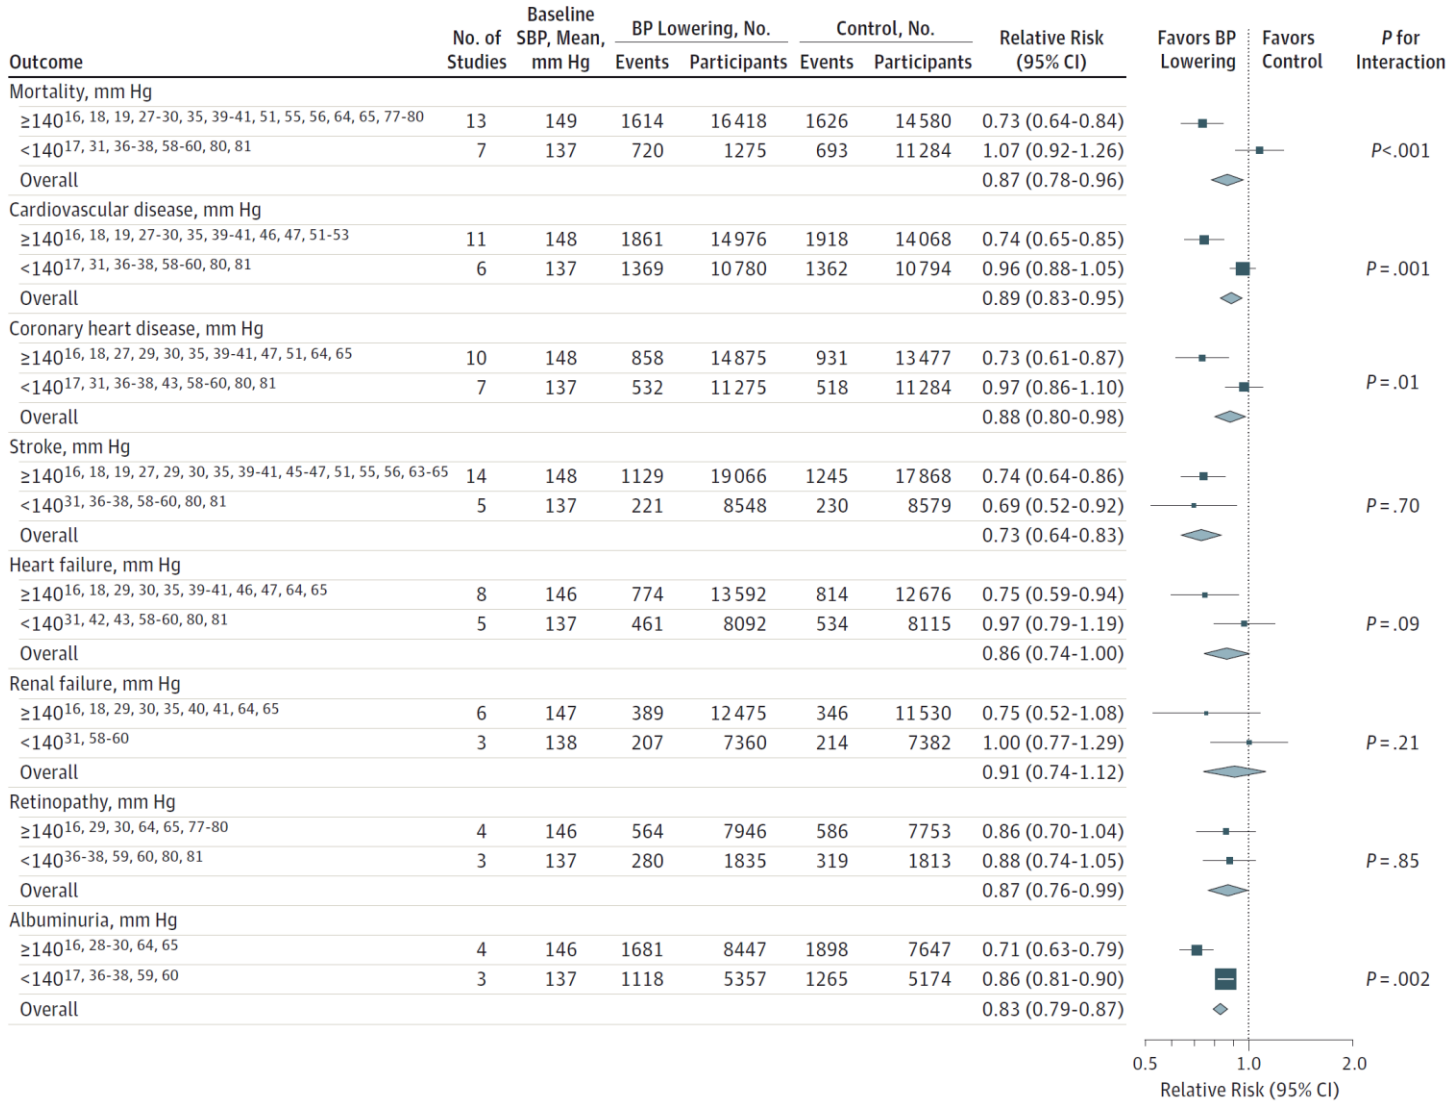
| Outcome | No. of Studies | Baseline SBP, Mean, mm Hg | BP Lowering, No. Events | BP Lowering, No. Participants | Control, No. Events | Control, No. Participants | Relative Risk (95% CI) | Favors BP Lowering | Favors Control | P for Interaction |
|---|---|---|---|---|---|---|---|---|---|---|
| Mortality, mm Hg | | | | | | | | | | |
| ≥140$^{16, 18, 19, 27-30, 35, 39-41, 51, 55, 56, 64, 65, 77-80}$ | 13 | 149 | 1614 | 16418 | 1626 | 14580 | 0.73 (0.64-0.84) | | | |
| <140$^{17, 31, 36-38, 58-60, 80, 81}$ | 7 | 137 | 720 | 1275 | 693 | 11284 | 1.07 (0.92-1.26) | | | P<.001 |
| Overall | | | | | | | 0.87 (0.78-0.96) | | | |
| Cardiovascular disease, mm Hg | | | | | | | | | | |
| ≥140$^{16, 18, 19, 27-30, 35, 39-41, 46, 47, 51-53}$ | 11 | 148 | 1861 | 14976 | 1918 | 14068 | 0.74 (0.65-0.85) | | | |
| <140$^{17, 31, 36-38, 58-60, 80, 81}$ | 6 | 137 | 1369 | 10780 | 1362 | 10794 | 0.96 (0.88-1.05) | | | P = .001 |
| Overall | | | | | | | 0.89 (0.83-0.95) | | | |
| Coronary heart disease, mm Hg | | | | | | | | | | |
| ≥140$^{16, 18, 27, 29, 30, 35, 39-41, 47, 51, 64, 65}$ | 10 | 148 | 858 | 14875 | 931 | 13477 | 0.73 (0.61-0.87) | | | |
| <140$^{17, 31, 36-38, 43, 58-60, 80, 81}$ | 7 | 137 | 532 | 11275 | 518 | 11284 | 0.97 (0.86-1.10) | | | P = .01 |
| Overall | | | | | | | 0.88 (0.80-0.98) | | | |
| Stroke, mm Hg | | | | | | | | | | |
| ≥140$^{16, 18, 19, 27, 29, 30, 35, 39-41, 45-47, 51, 55, 56, 63-65}$ | 14 | 148 | 1129 | 19066 | 1245 | 17868 | 0.74 (0.64-0.86) | | | |
| <140$^{31, 36-38, 58-60, 80, 81}$ | 5 | 137 | 221 | 8548 | 230 | 8579 | 0.69 (0.52-0.92) | | | P = .70 |
| Overall | | | | | | | 0.73 (0.64-0.83) | | | |
| Heart failure, mm Hg | | | | | | | | | | |
| ≥140$^{16, 18, 29, 30, 35, 39-41, 46, 47, 64, 65}$ | 8 | 146 | 774 | 13592 | 814 | 12676 | 0.75 (0.59-0.94) | | | |
| <140$^{31, 42, 43, 58-60, 80, 81}$ | 5 | 137 | 461 | 8092 | 534 | 8115 | 0.97 (0.79-1.19) | | | P = .09 |
| Overall | | | | | | | 0.86 (0.74-1.00) | | | |
| Renal failure, mm Hg | | | | | | | | | | |
| ≥140$^{16, 18, 29, 30, 35, 40, 41, 64, 65}$ | 6 | 147 | 389 | 12475 | 346 | 11530 | 0.75 (0.52-1.08) | | | |
| <140$^{31, 58-60}$ | 3 | 138 | 207 | 7360 | 214 | 7382 | 1.00 (0.77-1.29) | | | P = .21 |
| Overall | | | | | | | 0.91 (0.74-1.12) | | | |
| Retinopathy, mm Hg | | | | | | | | | | |
| ≥140$^{16, 29, 30, 64, 65, 77-80}$ | 4 | 146 | 564 | 7946 | 586 | 7753 | 0.86 (0.70-1.04) | | | |
| <140$^{36-38, 59, 60, 80, 81}$ | 3 | 137 | 280 | 1835 | 319 | 1813 | 0.88 (0.74-1.05) | | | P = .85 |
| Overall | | | | | | | 0.87 (0.76-0.99) | | | |
| Albuminuria, mm Hg | | | | | | | | | | |
| ≥140$^{16, 28-30, 64, 65}$ | 4 | 146 | 1681 | 8447 | 1898 | 7647 | 0.71 (0.63-0.79) | | | |
| <140$^{17, 36-38, 59, 60}$ | 3 | 137 | 1118 | 5357 | 1265 | 5174 | 0.86 (0.81-0.90) | | | P = .002 |
| Overall | | | | | | | 0.83 (0.79-0.87) | | | |

0.5 1.0 2.0
Relative Risk (95% CI)